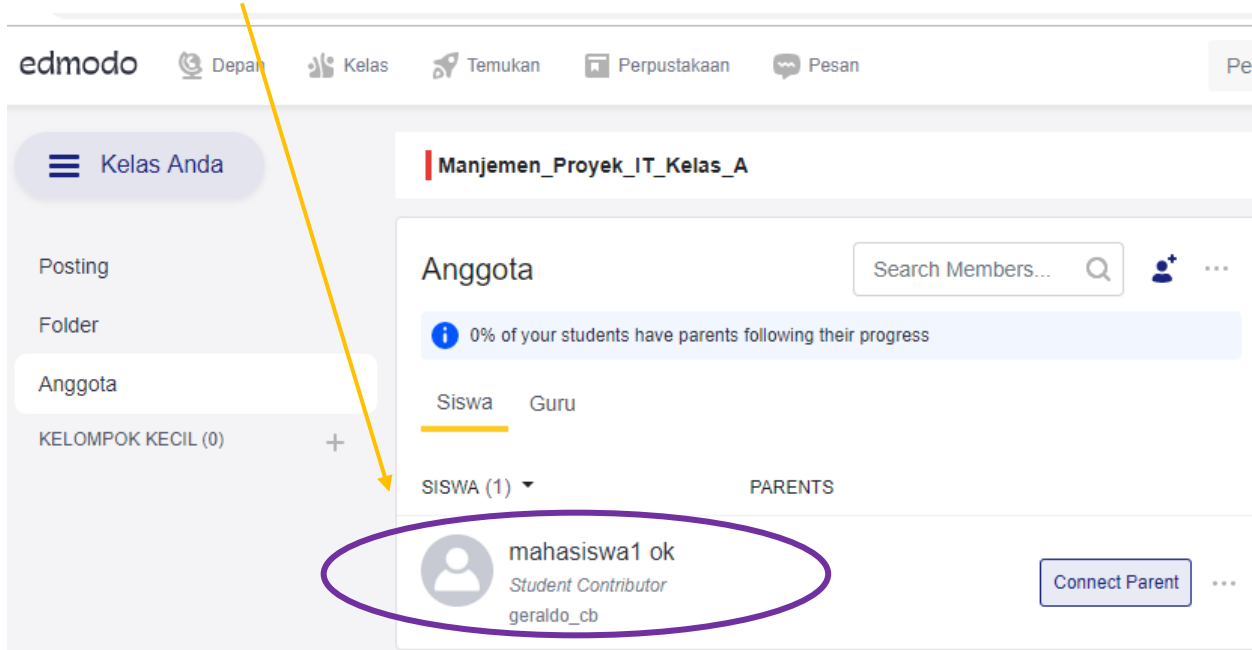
edmodo Depan Kelas Temukan Perpustakaan Pesan Pe

Kelas Anda

Manjemen_Proyek_IT_Kelas_A

Posting
Folder
Anggota
KELOMPOK KECIL (0) +

Anggota

Search Members...

0% of your students have parents following their progress

Siswa Guru

SISWA (1) PARENTS

mahasiswa1 ok
Student Contributor
geraldo_cb

Connect Parent